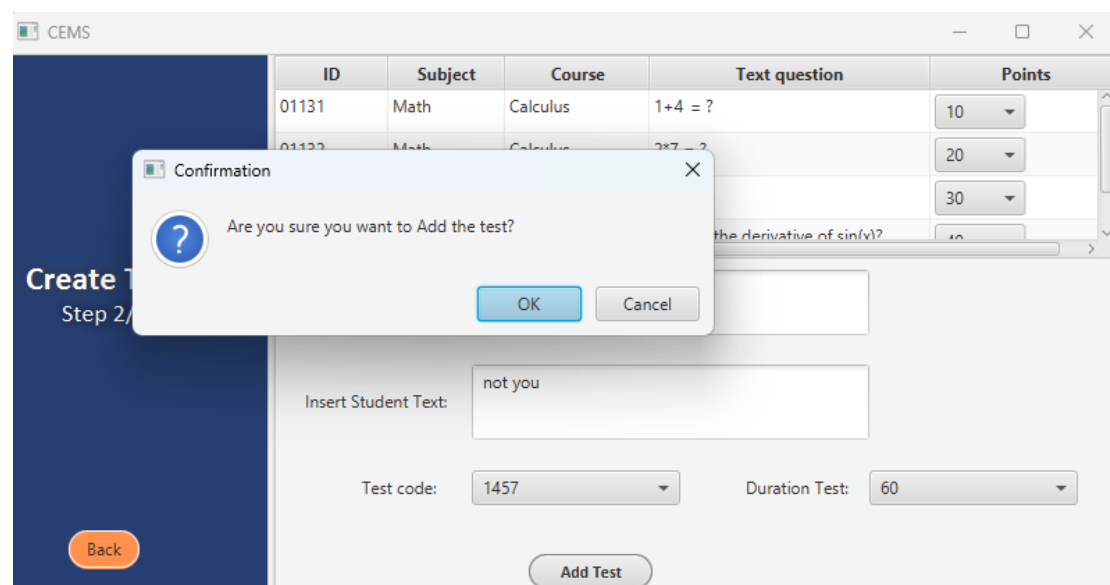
CEMS

| ID | Subject | Course | Text question | Points |
|---|---|---|---|---|
| 01131 | Math | Calculus | 1+4 = ? | 10 |
| 01132 | Math | Calculus | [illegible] | 20 |
| | | | | 30 |
| | | | the derivative of sin(x)? | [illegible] |

Confirmation

Are you sure you want to Add the test?

OK Cancel

Create T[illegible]
Step 2/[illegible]

Insert Student Text: not you

Test code: 1457

Duration Test: 60

Back

Add Test